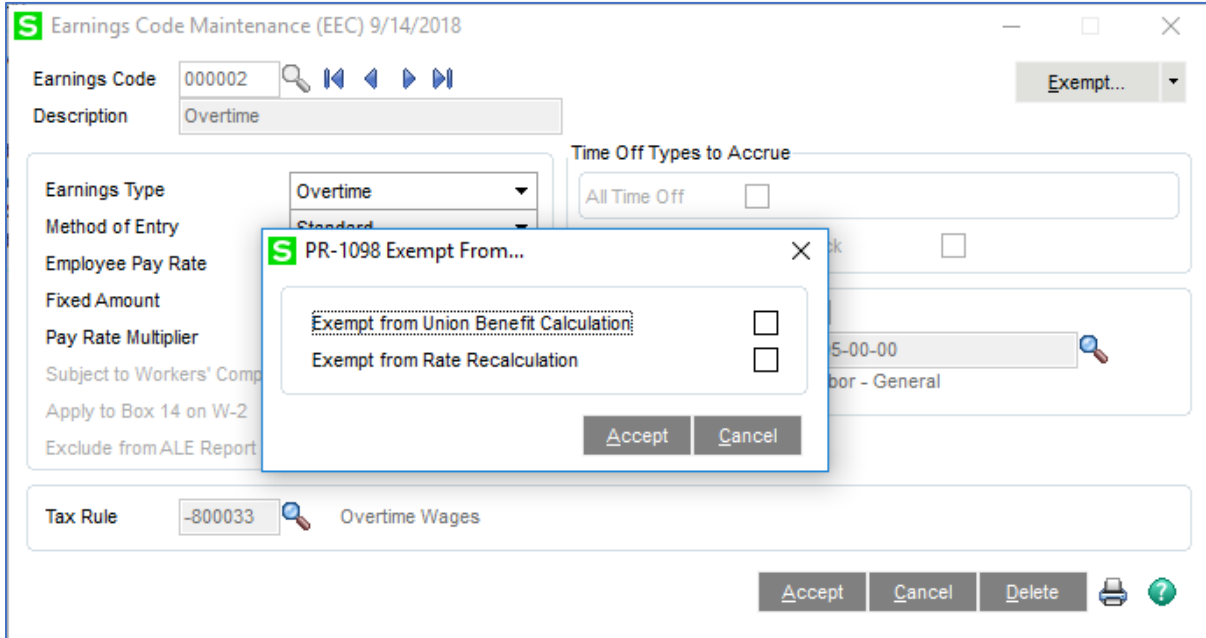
Earnings Code Maintenance (EEC) 9/14/2018

Earnings Code 000002

Description Overtime

Exempt...

Earnings Type Overtime

Method of Entry Standard

Employee Pay Rate

Fixed Amount

Pay Rate Multiplier

Subject to Workers' Comp

Apply to Box 14 on W-2

Exclude from ALE Report

Time Off Types to Accrue

All Time Off

ck

5-00-00

bor - General

PR-1098 Exempt From...

Exempt from Union Benefit Calculation

Exempt from Rate Recalculation

Accept Cancel

Tax Rule -800033 Overtime Wages

Accept Cancel Delete